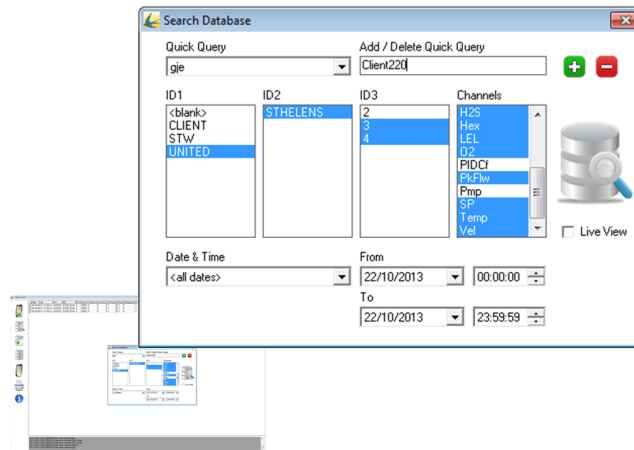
Search Database

Quick Query
gje

Add / Delete Quick Query
Client220

ID1
<blank>
CLIENT
STW
UNITED

ID2
STHELENS

ID3
2
3
4

Channels
H2S
Hex
LEL
O2
PIDCf
PkFlw
Pmp
SP
Temp
Vel

Live View

Date & Time
<all dates>

From
22/10/2013
00:00:00

To
22/10/2013
23:59:59